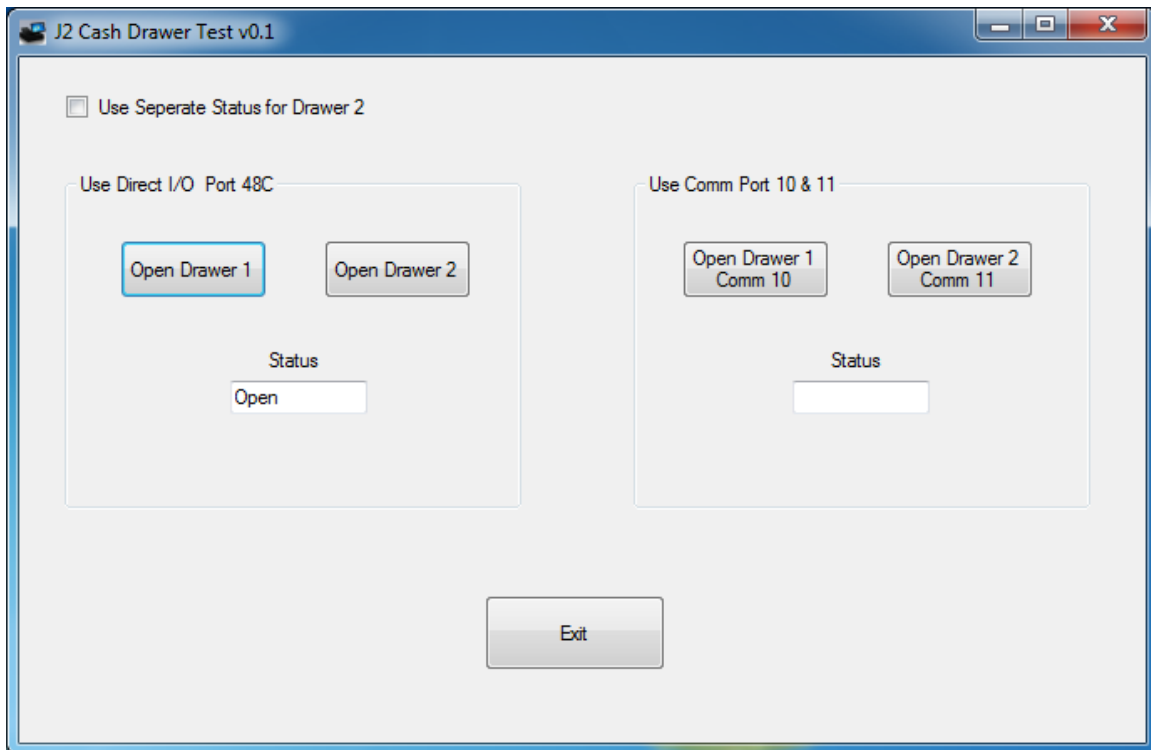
J2 Cash Drawer Test v0.1

Use Seperate Status for Drawer 2

Use Direct I/O Port 48C

Open Drawer 1

Open Drawer 2

Status

Open

Use Comm Port 10 & 11

Open Drawer 1
Comm 10

Open Drawer 2
Comm 11

Status

Exit